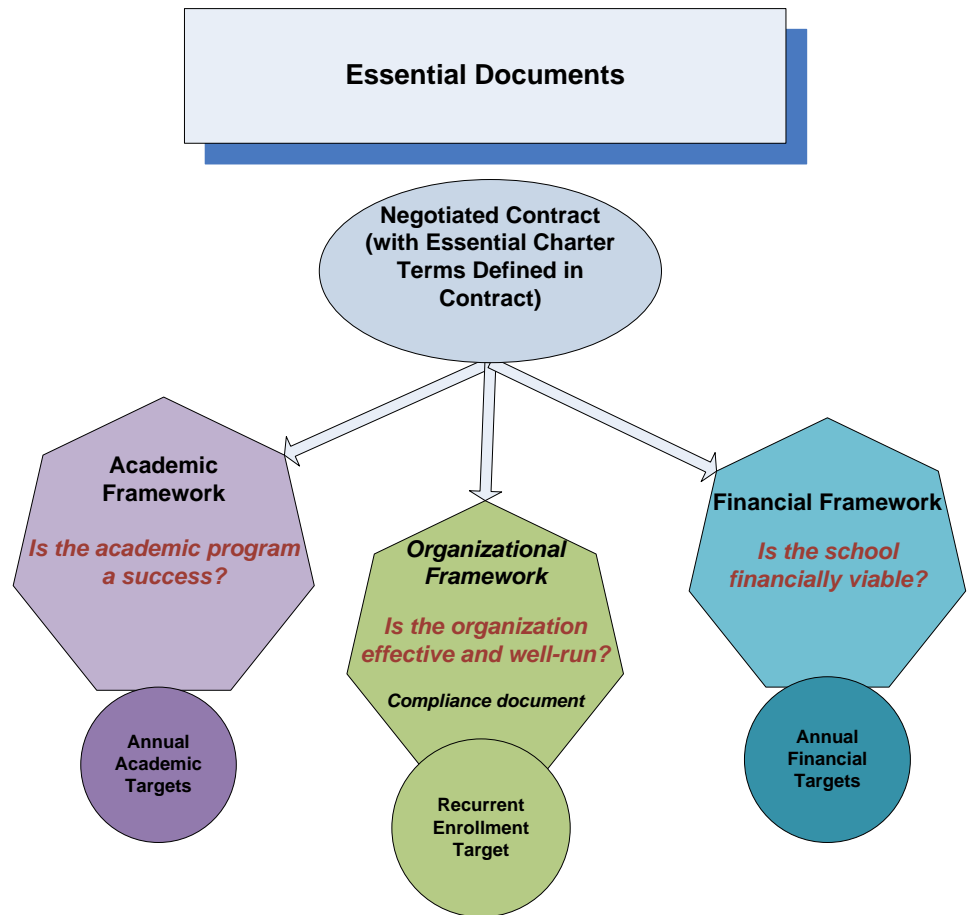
Essential Documents

Negotiated Contract (with Essential Charter Terms Defined in Contract)

Academic Framework

Is the academic program a success?

Annual Academic Targets

Organizational Framework

Is the organization effective and well-run?

Compliance document

Recurrent Enrollment Target

Financial Framework

Is the school financially viable?

Annual Financial Targets